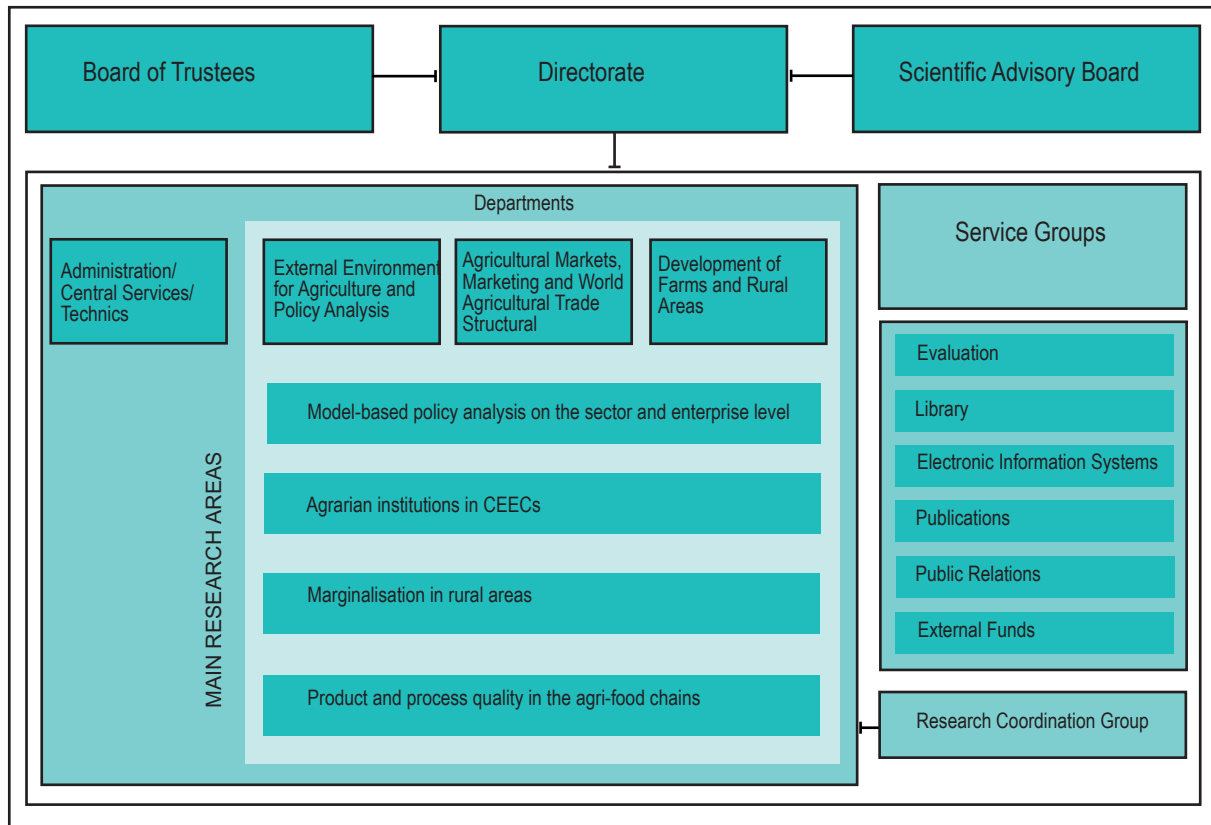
Board of Trustees

Directorate

Scientific Advisory Board

Departments

Administration/ Central Services/ Technics

External Environment for Agriculture and Policy Analysis

Agricultural Markets, Marketing and World Agricultural Trade Structural

Development of Farms and Rural Areas

MAIN RESEARCH AREAS

Model-based policy analysis on the sector and enterprise level

Agrarian institutions in CEECs

Marginalisation in rural areas

Product and process quality in the agri-food chains

Service Groups

Evaluation

Library

Electronic Information Systems

Publications

Public Relations

External Funds

Research Coordination Group